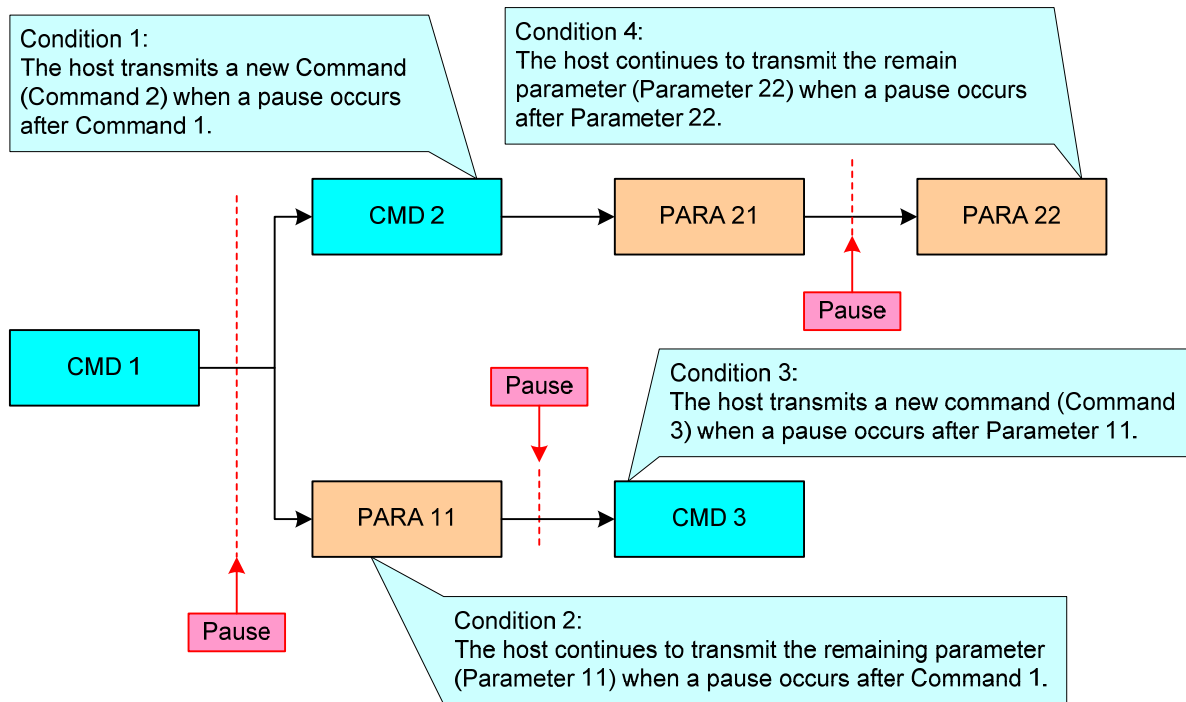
Condition 1:
The host transmits a new Command (Command 2) when a pause occurs after Command 1.

Condition 4:
The host continues to transmit the remain parameter (Parameter 22) when a pause occurs after Parameter 22.

CMD 2

PARA 21

PARA 22

Pause

CMD 1

Pause

Condition 3:
The host transmits a new command (Command 3) when a pause occurs after Parameter 11.

PARA 11

CMD 3

Pause

Condition 2:
The host continues to transmit the remaining parameter (Parameter 11) when a pause occurs after Command 1.